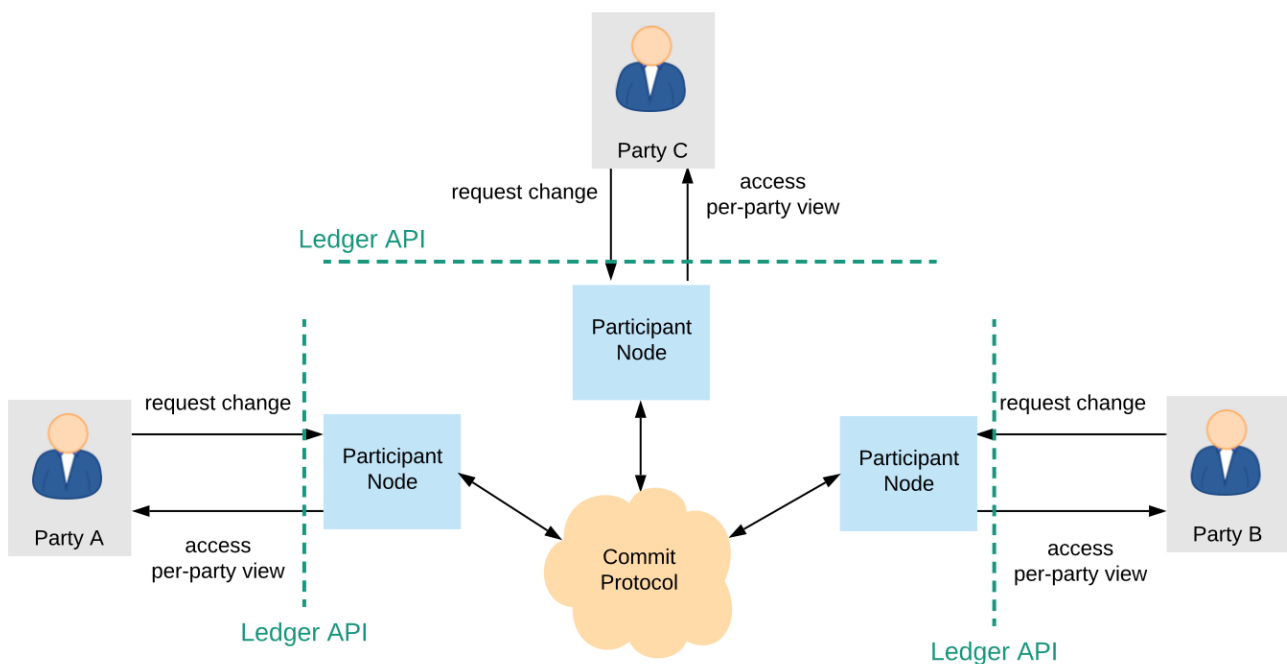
Party C

request change

access
per-party view

Ledger API

Participant
Node

request change

Party A

Participant
Node

access
per-party view

Ledger API

Commit
Protocol

request change

Participant
Node

Party B

access
per-party view

Ledger API